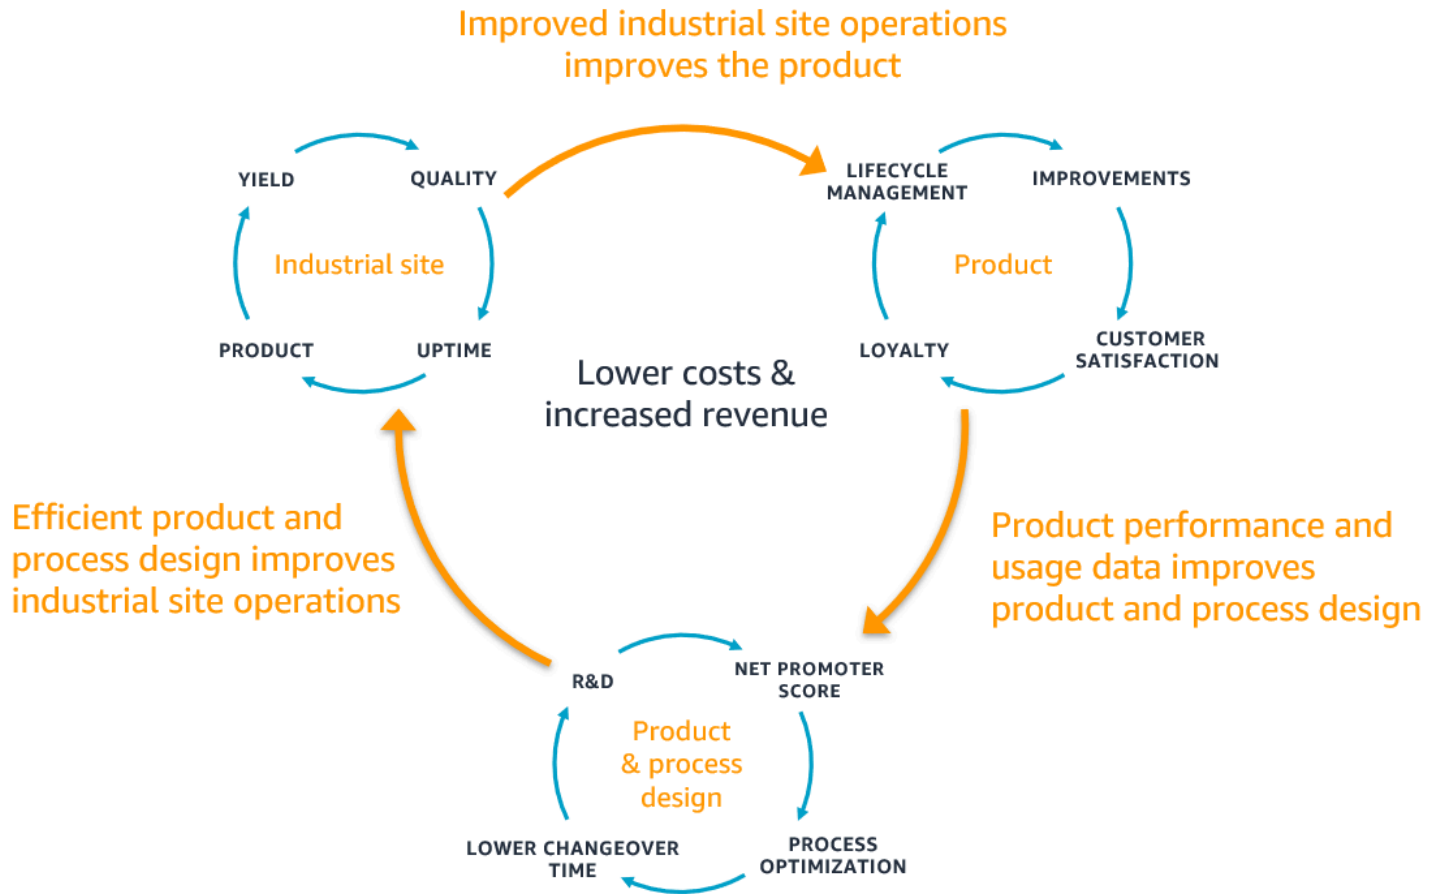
Improved industrial site operations improves the product

YIELD
QUALITY
Industrial site
PRODUCT
UPTIME

LIFECYCLE MANAGEMENT
IMPROVEMENTS
Product
LOYALTY
CUSTOMER SATISFACTION

Lower costs & increased revenue

Efficient product and process design improves industrial site operations

Product performance and usage data improves product and process design

R&D
NET PROMOTER SCORE
Product & process design
LOWER CHANGEOVER TIME
PROCESS OPTIMIZATION